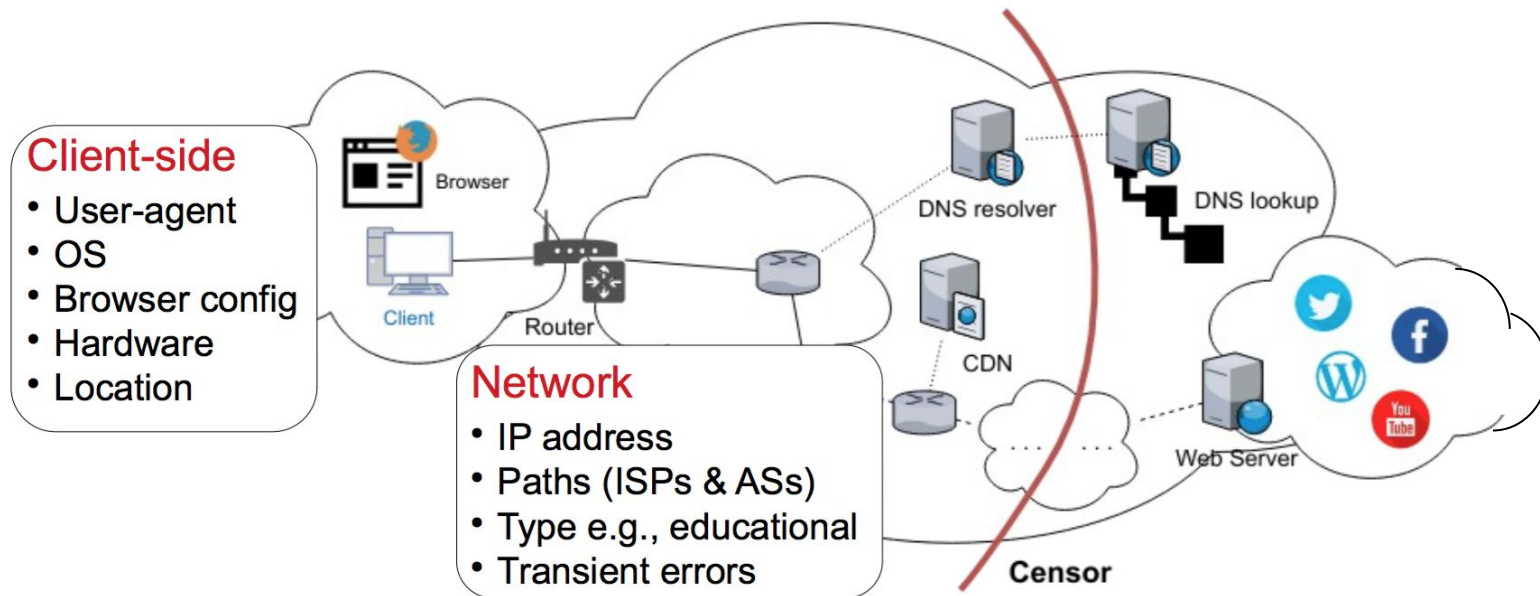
Client-side
• User-agent
• OS
• Browser config
• Hardware
• Location

Browser
Client
Router

Network
• IP address
• Paths (ISPs & ASs)
• Type e.g., educational
• Transient errors

DNS resolver
DNS lookup
CDN
Web Server
You Tube
Censor